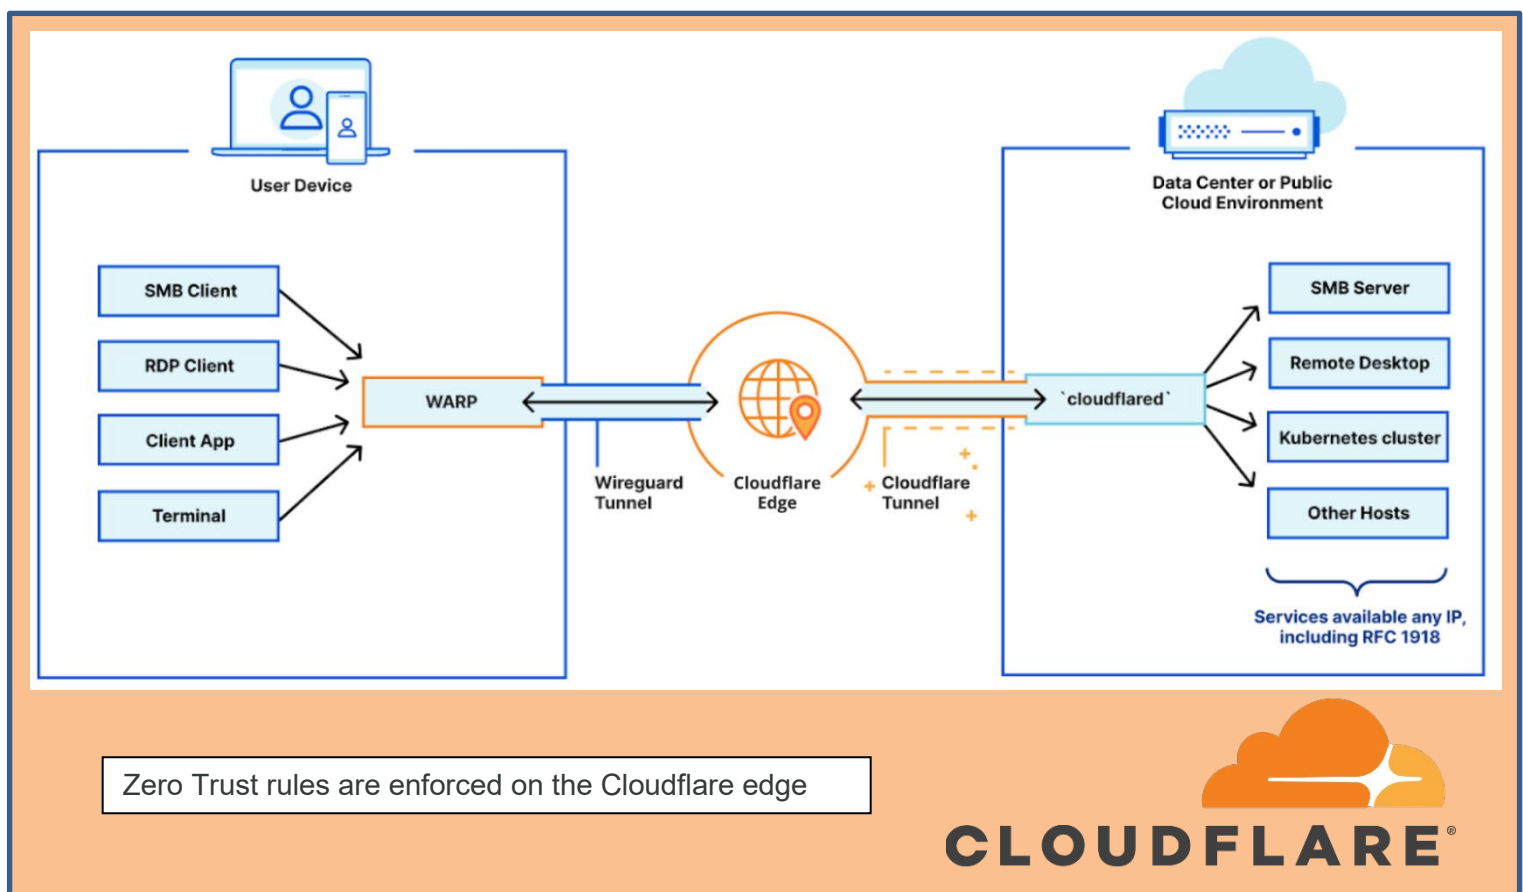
User Device

SMB Client

RDP Client

Client App

Terminal

WARP

Wireguard Tunnel

Cloudflare Edge

Cloudflare Tunnel

Data Center or Public Cloud Environment

`cloudflared`

SMB Server

Remote Desktop

Kubernetes cluster

Other Hosts

Services available any IP, including RFC 1918

Zero Trust rules are enforced on the Cloudflare edge

CLOUDFLARE®